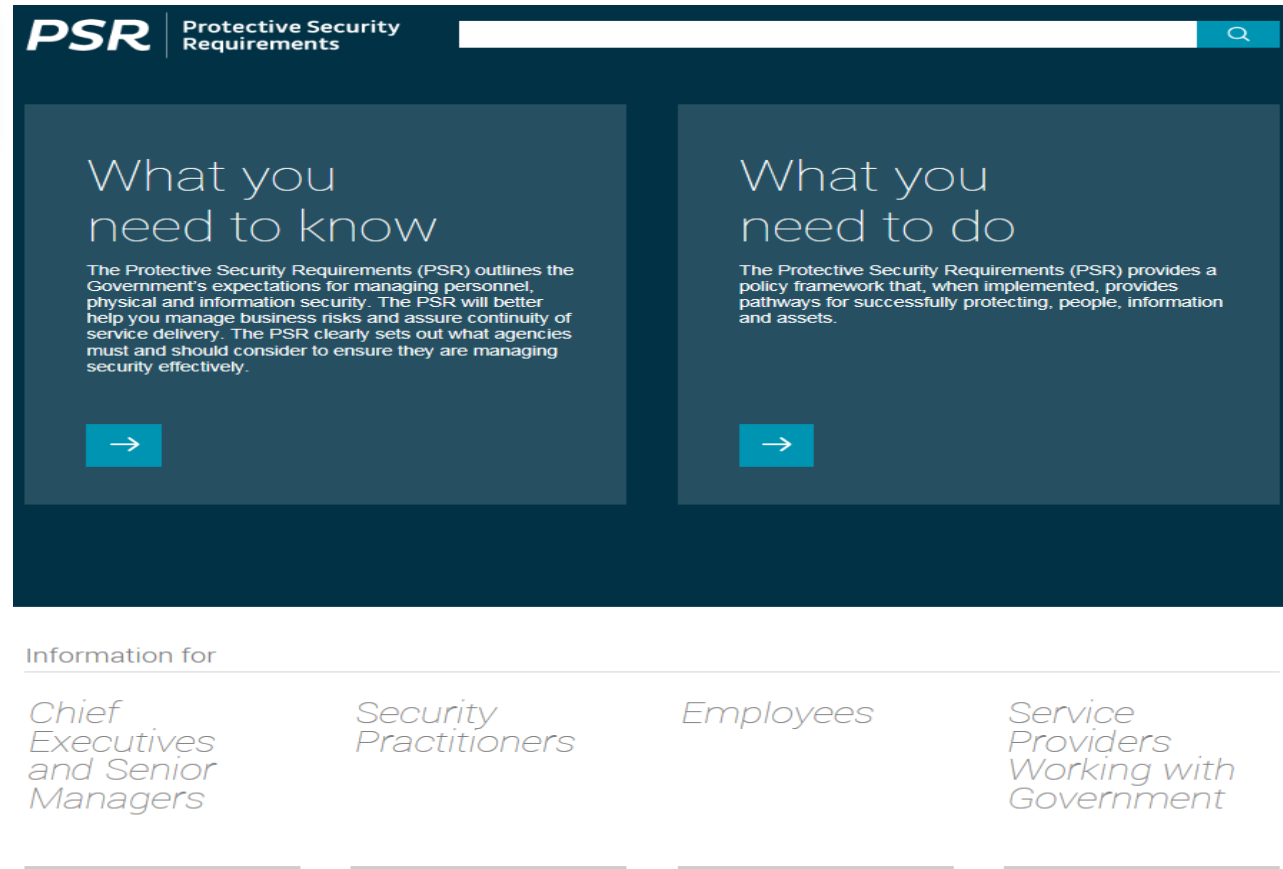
PSR Protective Security Requirements

What you need to know

The Protective Security Requirements (PSR) outlines the Government's expectations for managing personnel, physical and information security. The PSR will better help you manage business risks and assure continuity of service delivery. The PSR clearly sets out what agencies must and should consider to ensure they are managing security effectively.

→

What you need to do

The Protective Security Requirements (PSR) provides a policy framework that, when implemented, provides pathways for successfully protecting, people, information and assets.

→

Information for

Chief Executives and Senior Managers

Security Practitioners

Employees

Service Providers Working with Government